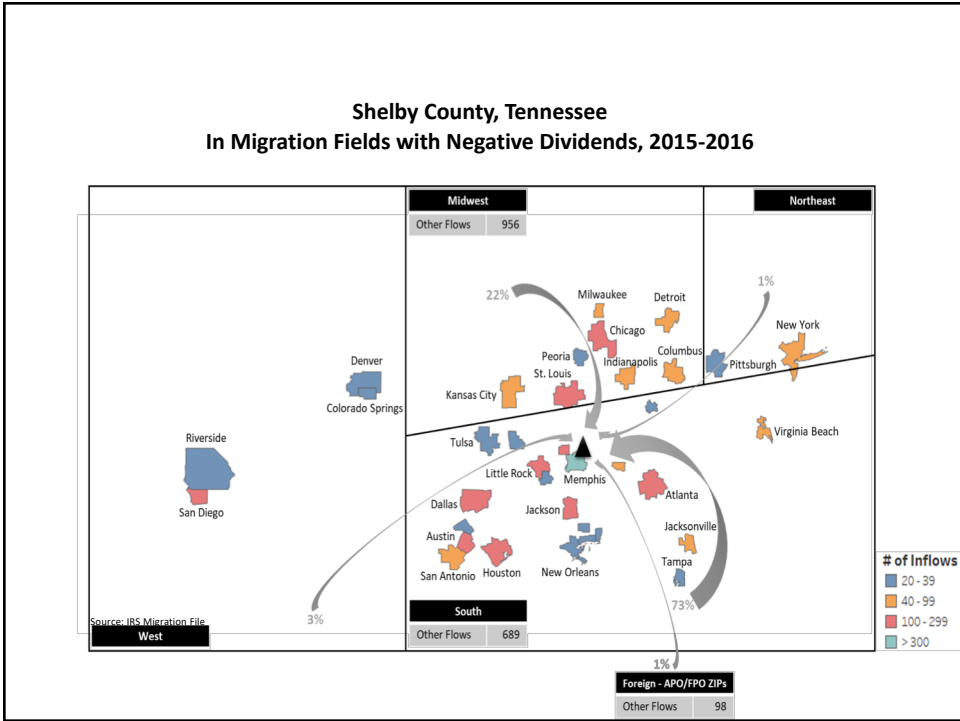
Shelby County, Tennessee
In Migration Fields with Negative Dividends, 2015-2016

Midwest

| Other Flows | 956 |
|---|---|

Northeast

22%

1%

Milwaukee

Detroit

Chicago

New York

Peoria

Columbus

Indianapolis

St. Louis

Pittsburgh

Denver

Kansas City

Colorado Springs

Virginia Beach

Riverside

Tulsa

Little Rock

Memphis

Atlanta

San Diego

Dallas

Jackson

Jacksonville

Austin

Houston

New Orleans

Tampa

San Antonio

# of Inflows
20 - 39
40 - 99
100 - 299
> 300

73%

3%

Source: IRS Migration File

West

South

| Other Flows | 689 |
|---|---|

1%

Foreign - APO/FPO ZIPs

| Other Flows | 98 |
|---|---|